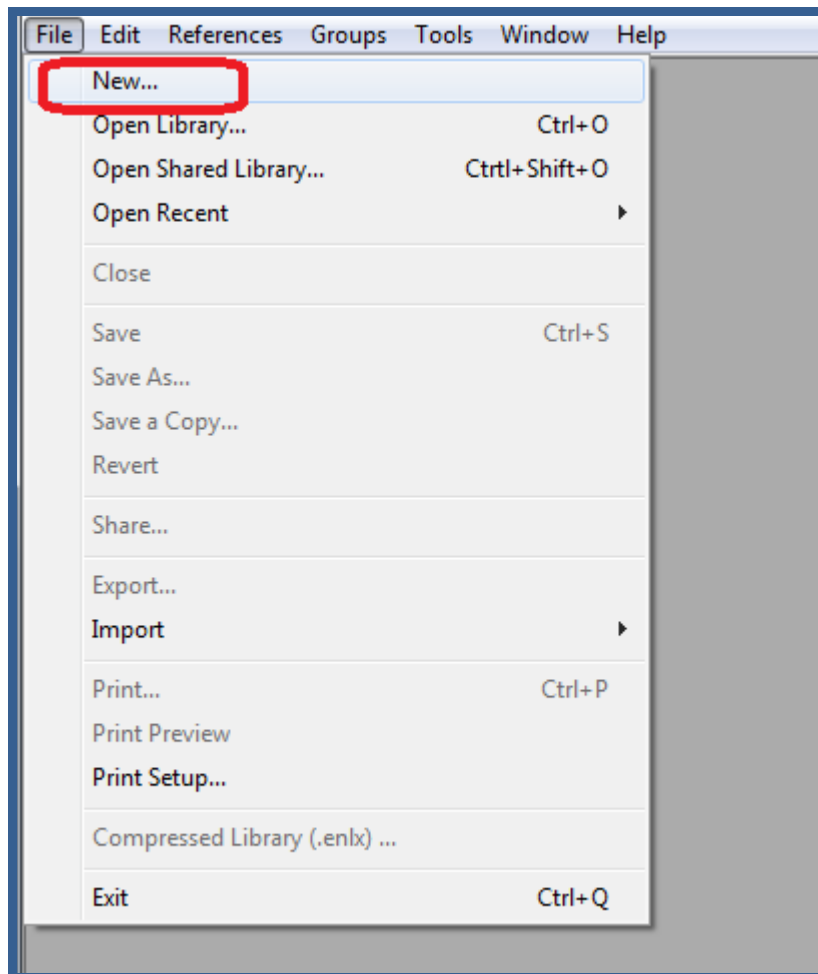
File Edit References Groups Tools Window Help

New...
Open Library... Ctrl+O
Open Shared Library... Ctrtl+Shift+O
Open Recent

Close

Save Ctrl+S
Save As...
Save a Copy...
Revert

Share...

Export...
Import

Print... Ctrl+P
Print Preview
Print Setup...

Compressed Library (.enlx) ...

Exit Ctrl+Q